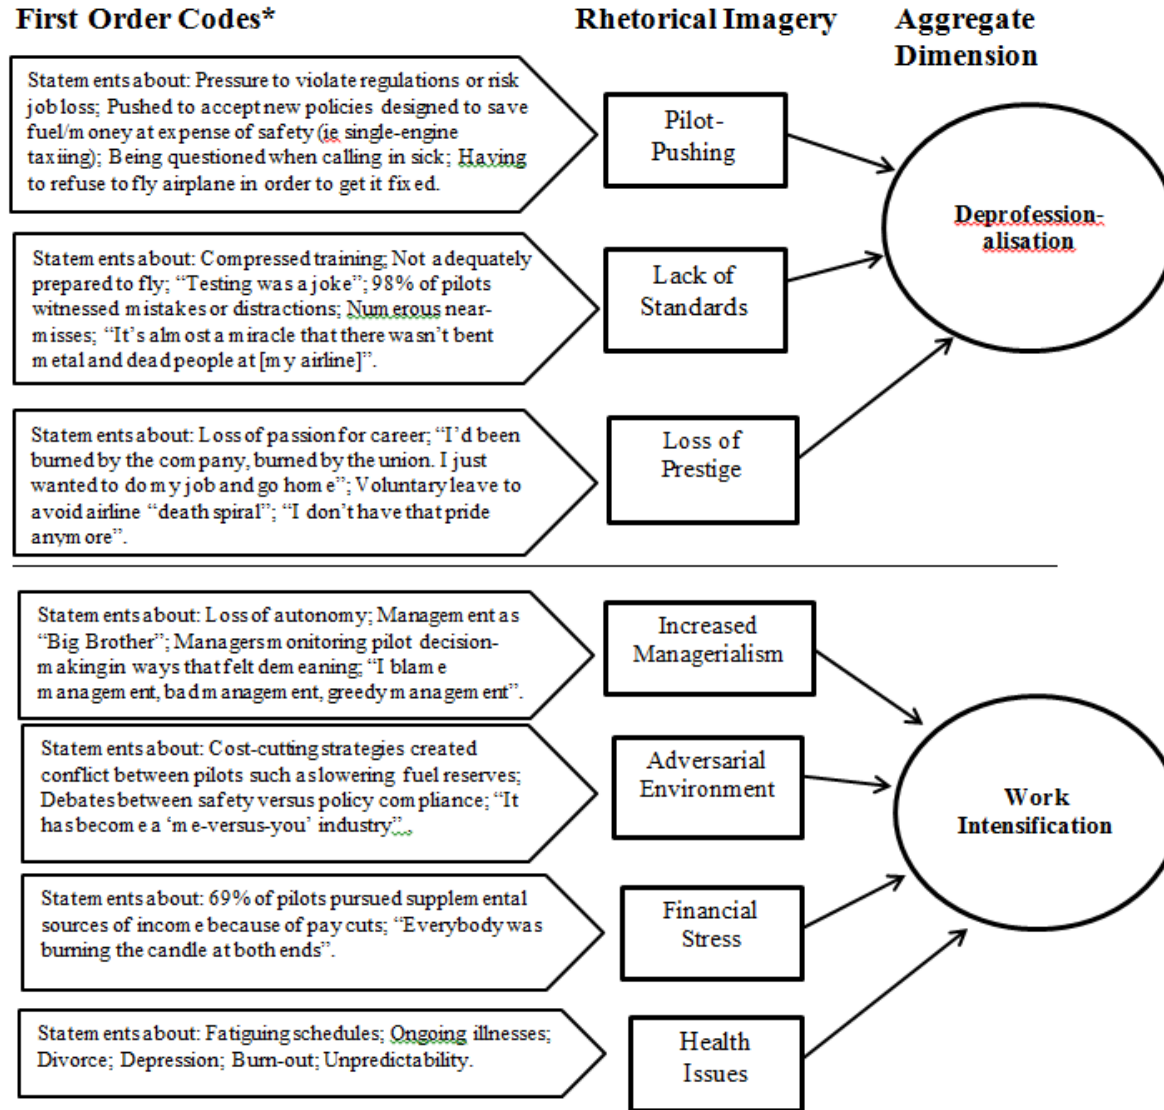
First Order Codes*

Rhetorical Imagery

Aggregate Dimension

Statements about: Pressure to violate regulations or risk job loss; Pushed to accept new policies designed to save fuel/money at expense of safety (ie single-engine taxiing); Being questioned when calling in sick; Having to refuse to fly airplane in order to get it fixed.

Pilot-Pushing

Statements about: Compressed training; Not adequately prepared to fly; "Testing was a joke"; 98% of pilots witnessed mistakes or distractions; Numerous near-misses; "It's almost a miracle that there wasn't bent metal and dead people at [my airline]".

Lack of Standards

Statements about: Loss of passion for career; "I'd been burned by the company, burned by the union. I just wanted to do my job and go home"; Voluntary leave to avoid airline "death spiral"; "I don't have that pride anymore".

Loss of Prestige

Deprofession-alisation

Statements about: Loss of autonomy; Management as "Big Brother"; Managers monitoring pilot decision-making in ways that felt demeaning; "I blame management, bad management, greedy management".

Increased Managerialism

Statements about: Cost-cutting strategies created conflict between pilots such as lowering fuel reserves; Debates between safety versus policy compliance; "It has become a 'me-versus-you' industry".

Adversarial Environment

Statements about: 69% of pilots pursued supplemental sources of income because of pay cuts; "Everybody was burning the candle at both ends".

Financial Stress

Statements about: Fatiguing schedules; Ongoing illnesses; Divorce; Depression; Burn-out; Unpredictability.

Health Issues

Work Intensification